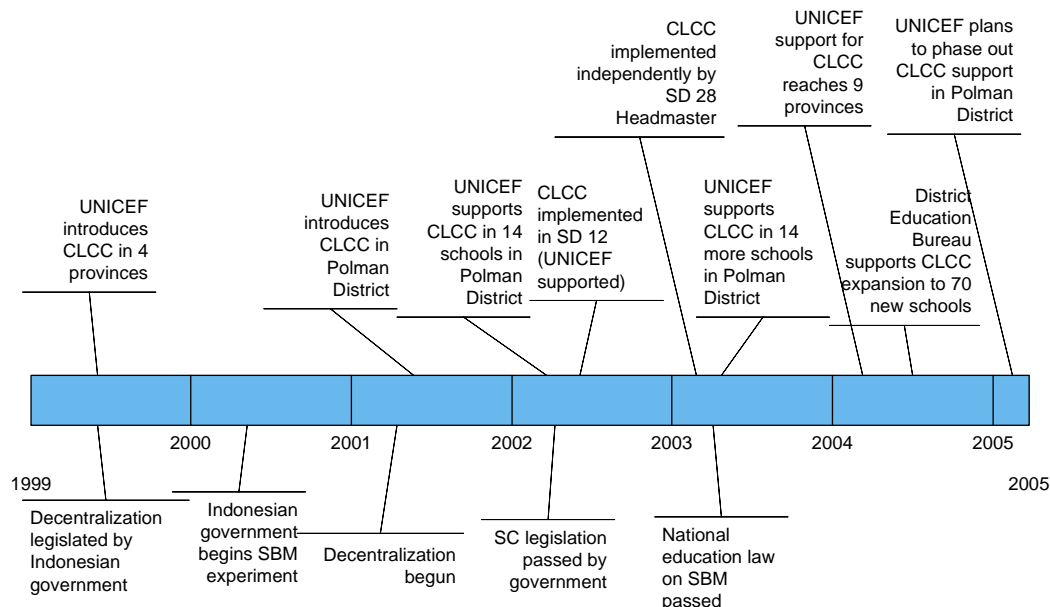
UNICEF introduces CLCC in 4 provinces

UNICEF introduces CLCC in Polman District

UNICEF supports CLCC in 14 schools in Polman District

CLCC implemented in SD 12 (UNICEF supported)

CLCC implemented independently by SD 28 Headmaster

UNICEF supports CLCC in 14 more schools in Polman District

UNICEF support for CLCC reaches 9 provinces

District Education Bureau supports CLCC expansion to 70 new schools

UNICEF plans to phase out CLCC support in Polman District

2000 2001 2002 2003 2004 2005

1999

2005

Decentralization legislated by Indonesian government

Indonesian government begins SBM experiment

Decentralization begun

SC legislation passed by government

National education law on SBM passed